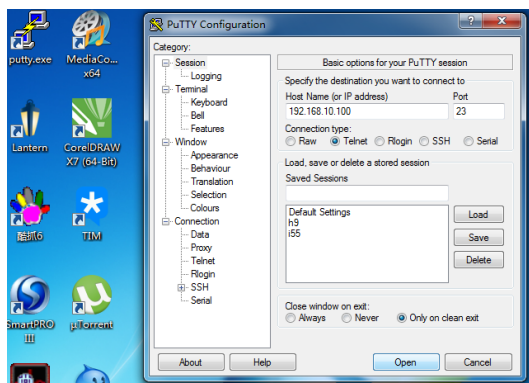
putty.exe
MediaCo... x64
Lantern
CorelDRAW X7 (64-Bit)
酷狗6
TIM
SmartPRO III
µTorrent

PuTTY Configuration
?
X
Category:
Session
Logging
Terminal
Keyboard
Bell
Features
Window
Appearance
Behaviour
Translation
Selection
Colours
Connection
Data
Proxy
Telnet
Rlogin
SSH
Serial

Basic options for your PuTTY session
Specify the destination you want to connect to
Host Name (or IP address)
Port
192.168.10.100
23
Connection type:
Raw
Telnet
Rlogin
SSH
Serial
Load, save or delete a stored session
Saved Sessions
Default Settings
h9
i55
Load
Save
Delete
Close window on exit:
Always
Never
Only on clean exit
About
Help
Open
Cancel